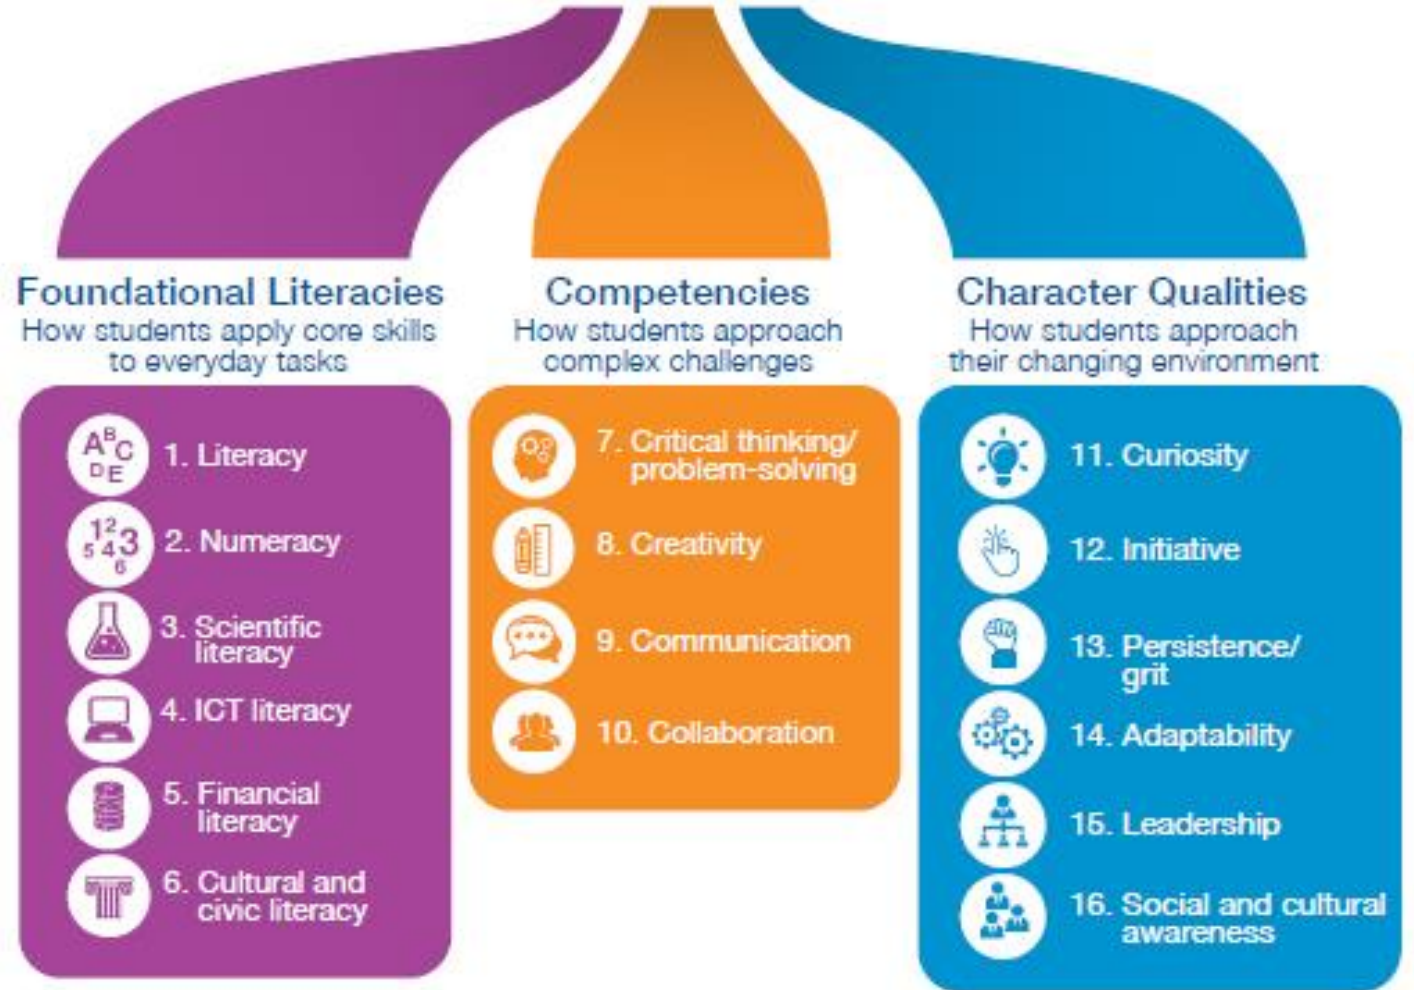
Foundational Literacies
How students apply core skills to everyday tasks

ABC DE 1. Literacy
123 456 2. Numeracy
3. Scientific literacy
4. ICT literacy
5. Financial literacy
6. Cultural and civic literacy

Competencies
How students approach complex challenges

7. Critical thinking/ problem-solving
8. Creativity
9. Communication
10. Collaboration

Character Qualities
How students approach their changing environment

11. Curiosity
12. Initiative
13. Persistence/ grit
14. Adaptability
15. Leadership
16. Social and cultural awareness